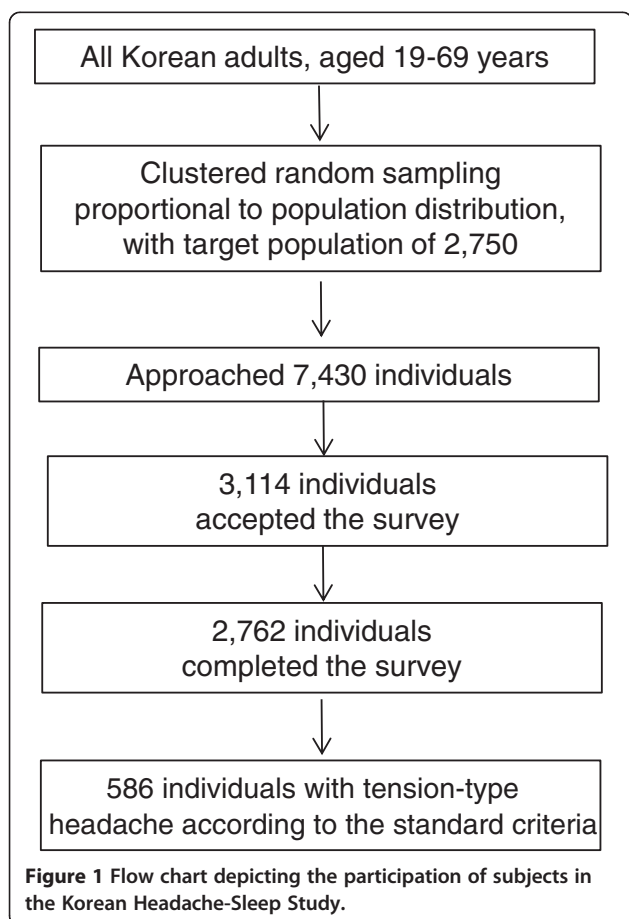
All Korean adults, aged 19-69 years

Clustered random sampling proportional to population distribution, with target population of 2,750

Approached 7,430 individuals

3,114 individuals accepted the survey

2,762 individuals completed the survey

586 individuals with tension-type headache according to the standard criteria

**Figure 1** **Flow chart depicting the participation of subjects in the Korean Headache-Sleep Study.**